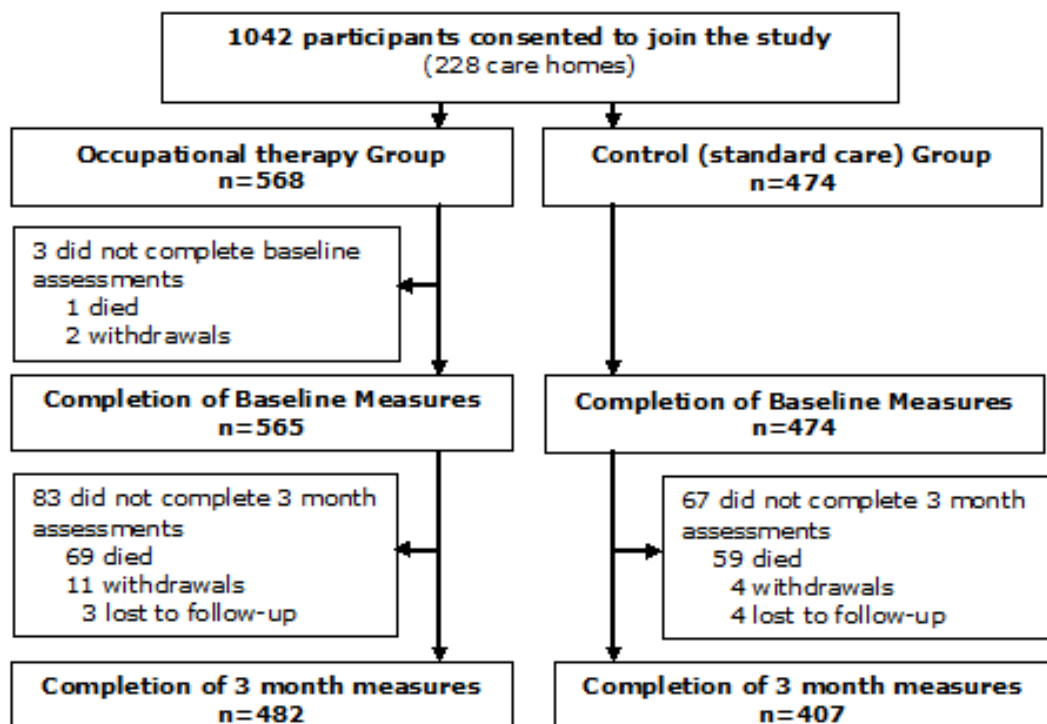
1042 participants consented to join the study
(228 care homes)

Occupational therapy Group
n=568

Control (standard care) Group
n=474

3 did not complete baseline assessments
1 died
2 withdrawals

Completion of Baseline Measures
n=565

Completion of Baseline Measures
n=474

83 did not complete 3 month assessments
69 died
11 withdrawals
3 lost to follow-up

67 did not complete 3 month assessments
59 died
4 withdrawals
4 lost to follow-up

Completion of 3 month measures
n=482

Completion of 3 month measures
n=407